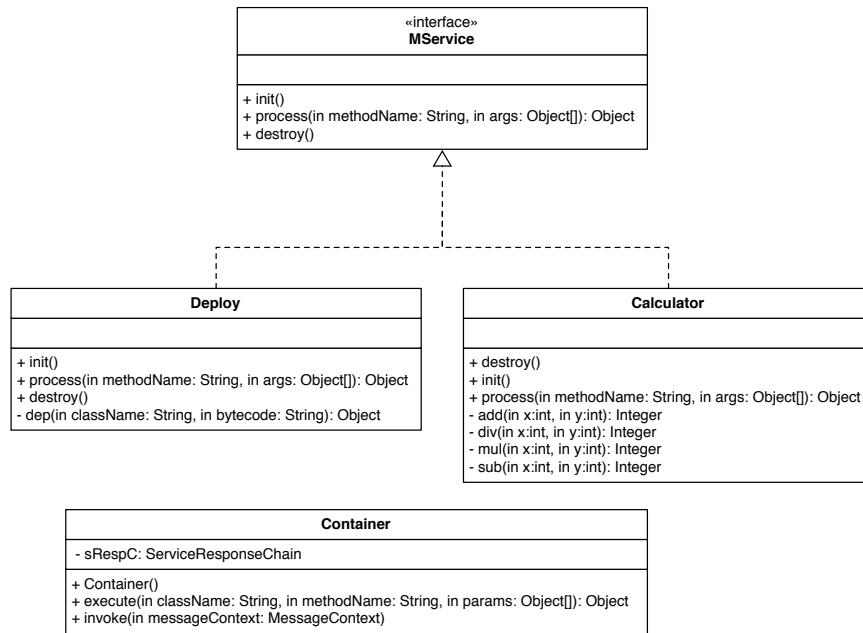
«interface»
MService

+ init()
+ process(in methodName: String, in args: Object[]): Object
+ destroy()

Deploy

+ init()
+ process(in methodName: String, in args: Object[]): Object
+ destroy()
- dep(in className: String, in bytecode: String): Object

Calculator

+ destroy()
+ init()
+ process(in methodName: String, in args: Object[]): Object
- add(in x:int, in y:int): Integer
- div(in x:int, in y:int): Integer
- mul(in x:int, in y:int): Integer
- sub(in x:int, in y:int): Integer

Container

- sRespC: ServiceResponseChain

+ Container()
+ execute(in className: String, in methodName: String, in params: Object[]): Object
+ invoke(in messageContext: MessageContext)